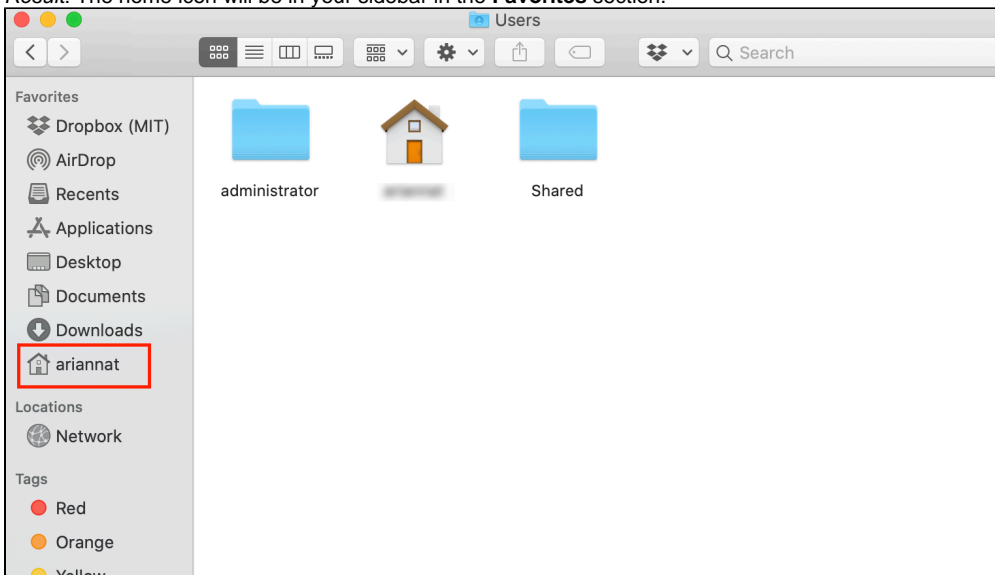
Result: The home icon will be in your sidebar in the Favorites section.

Users

Search

Favorites
Dropbox (MIT)
AirDrop
Recents
Applications
Desktop
Documents
Downloads
ariannat

Locations
Network

Tags
Red
Orange
Yellow

administrator
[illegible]
Shared